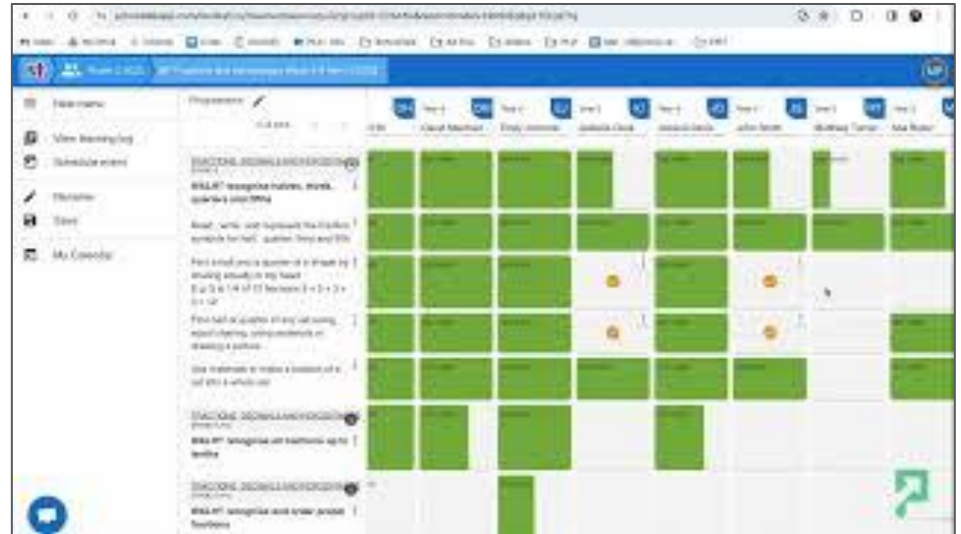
Year 2 (2022) · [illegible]

New menu

View learning log

Schedule event

Markbook

Save

My Calendar

Progression

Year 3 · Year 3 · Year 3 · Year 3 · Year 3 · Year 3 · Year 3 · Year 3

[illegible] · David Marshall · Emily Johnson · Isabelle Clark · Jessica Davis · John Smith · Matthew Turner · Mia Baker

FRACTIONS, DECIMALS AND PERCENTAGES

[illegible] recognise halves, thirds, quarters and fifths

Read, write, and represent the fraction symbols for half, quarter, third and fifth

Find a half and a quarter of a shape by drawing actually or my head E.g. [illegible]

Find half or quarter of any set using equal sharing, using materials or drawing a picture

Use materials to make a fraction of a set on a whole set

FRACTIONS, DECIMALS AND PERCENTAGES

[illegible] recognise all fractions up to tenths

FRACTIONS, DECIMALS AND PERCENTAGES

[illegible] recognise and order proper fractions